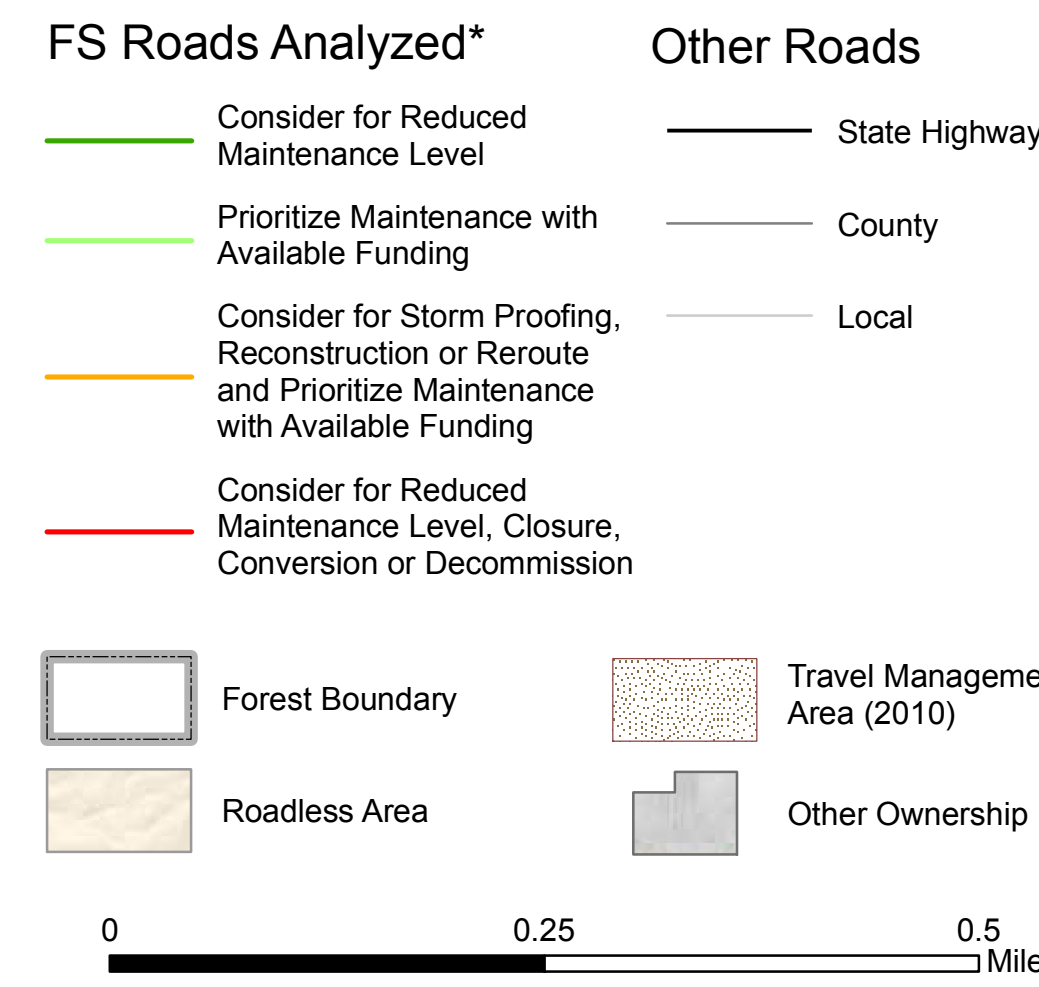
FS Roads Analyzed*

Other Roads

Consider for Reduced Maintenance Level

State Highway

Prioritize Maintenance with Available Funding

County

Consider for Storm Proofing, Reconstruction or Reroute and Prioritize Maintenance with Available Funding

Local

Consider for Reduced Maintenance Level, Closure, Conversion or Decommission

Forest Boundary

Travel Manageme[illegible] Area (2010)

Roadless Area

Other Ownership

0 0.25 0.5 Mile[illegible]